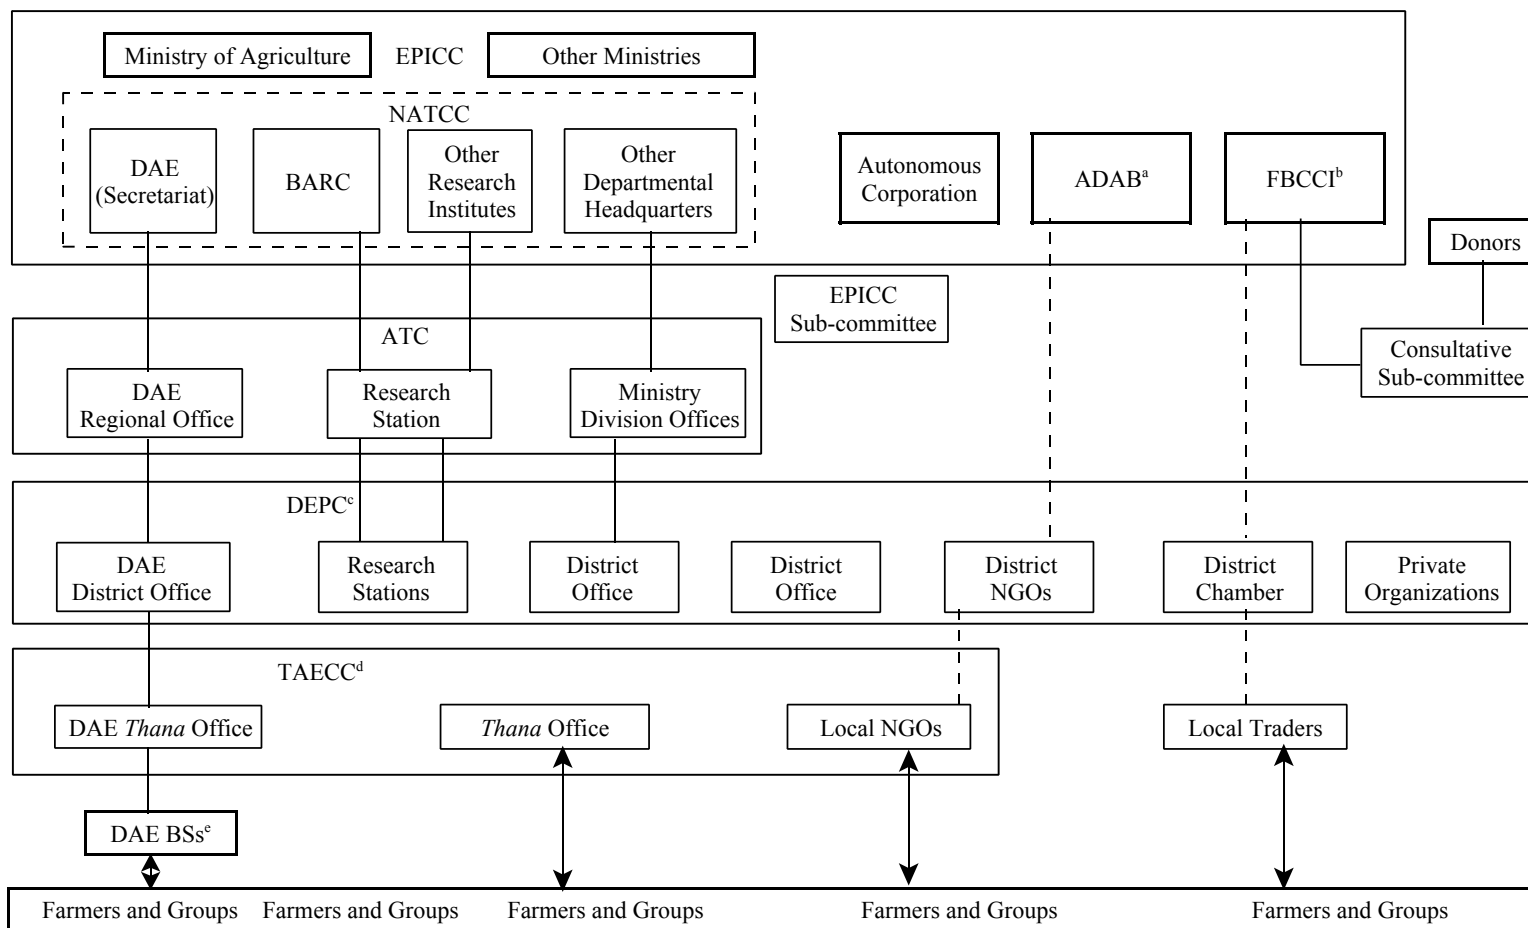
Ministry of Agriculture EPICC Other Ministries

NATCC

DAE (Secretariat)

BARC

Other Research Institutes

Other Departmental Headquarters

Autonomous Corporation

ADAB$^{a}$

FBCCI$^{b}$

Donors

EPICC Sub-committee

Consultative Sub-committee

ATC

DAE Regional Office

Research Station

Ministry Division Offices

DEPC$^{c}$

DAE District Office

Research Stations

District Office

District Office

District NGOs

District Chamber

Private Organizations

TAECC$^{d}$

DAE *Thana* Office

*Thana* Office

Local NGOs

Local Traders

DAE BSs$^{e}$

Farmers and Groups Farmers and Groups Farmers and Groups Farmers and Groups Farmers and Groups